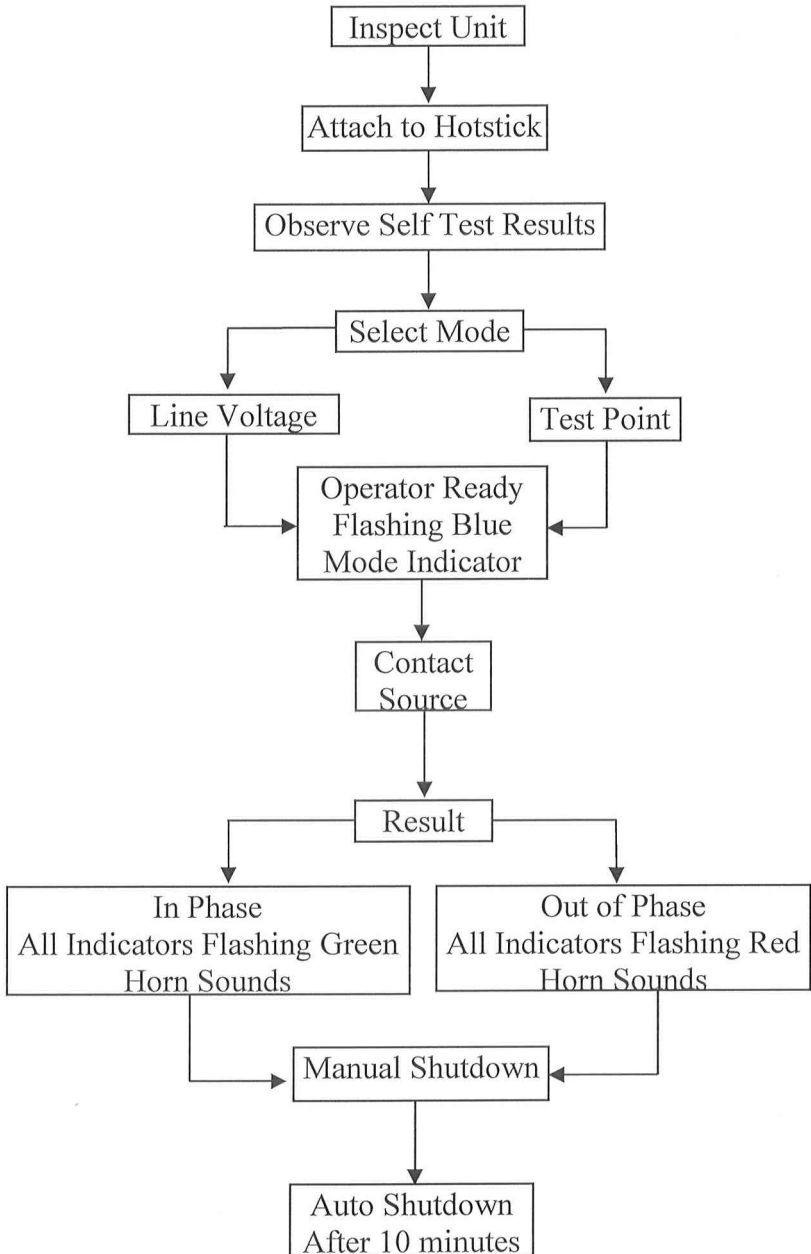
Inspect Unit

Attach to Hotstick

Observe Self Test Results

Select Mode

Line Voltage

Test Point

Operator Ready
Flashing Blue
Mode Indicator

Contact
Source

Result

In Phase
All Indicators Flashing Green
Horn Sounds

Out of Phase
All Indicators Flashing Red
Horn Sounds

Manual Shutdown

Auto Shutdown
After 10 minutes